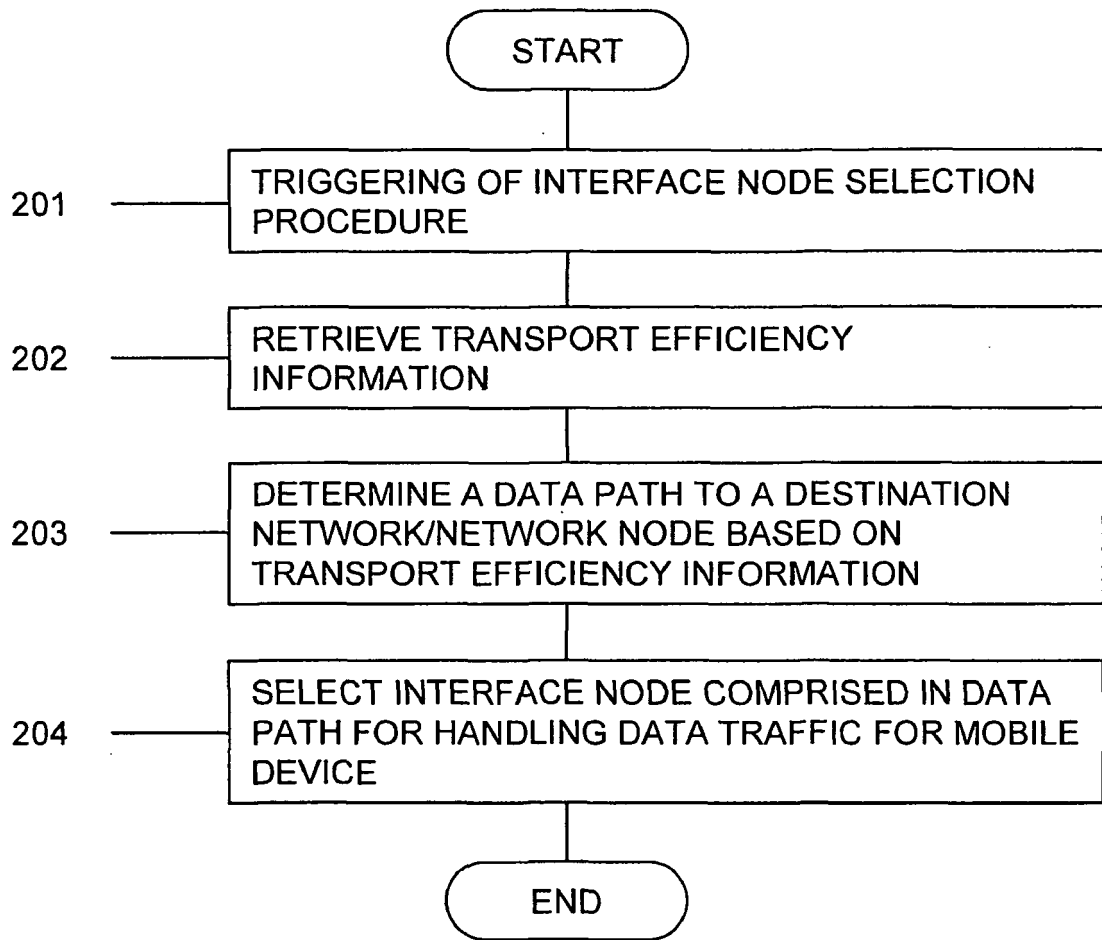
START

201 TRIGGERING OF INTERFACE NODE SELECTION PROCEDURE

202 RETRIEVE TRANSPORT EFFICIENCY INFORMATION

203 DETERMINE A DATA PATH TO A DESTINATION NETWORK/NETWORK NODE BASED ON TRANSPORT EFFICIENCY INFORMATION

204 SELECT INTERFACE NODE COMPRISED IN DATA PATH FOR HANDLING DATA TRAFFIC FOR MOBILE DEVICE

END